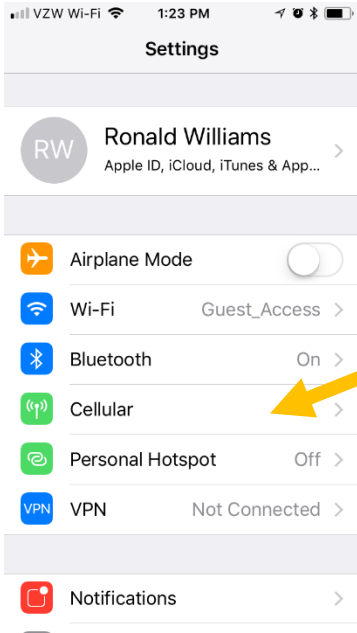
VZW Wi-Fi 1:23 PM

Settings

RW Ronald Williams
Apple ID, iCloud, iTunes & App...

Airplane Mode

Wi-Fi Guest_Access

Bluetooth On

Cellular

Personal Hotspot Off

VPN VPN Not Connected

Notifications